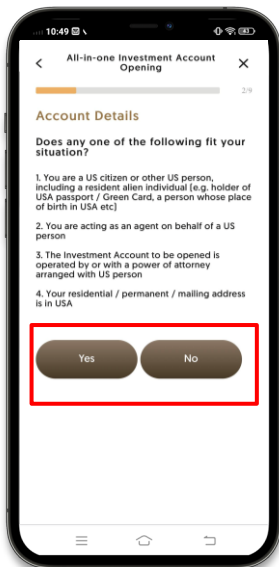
10:49

All-in-one Investment Account Opening

2/9

Account Details

Does any one of the following fit your situation?

1. You are a US citizen or other US person, including a resident alien individual (e.g. holder of USA passport / Green Card, a person whose place of birth in USA etc)

2. You are acting as an agent on behalf of a US person

3. The Investment Account to be opened is operated by or with a power of attorney arranged with US person

4. Your residential / permanent / mailing address is in USA

Yes

No